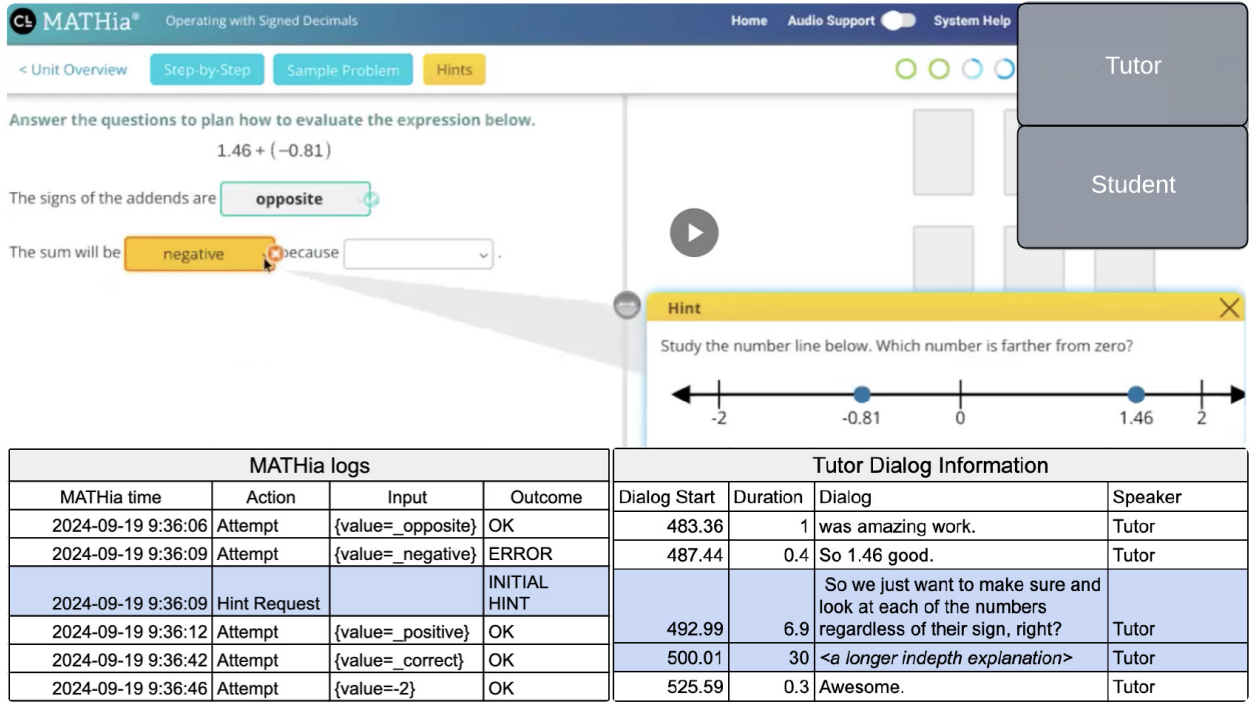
CL MATHia® Operating with Signed Decimals Home Audio Support System Help

Tutor

Student

< Unit Overview Step-by-Step Sample Problem Hints

Answer the questions to plan how to evaluate the expression below.

1.46 + (−0.81)

The signs of the addends are opposite

The sum will be negative because .

Hint

Study the number line below. Which number is farther from zero?

-2 -0.81 0 1.46 2

MATHia logs

| MATHia time | Action | Input | Outcome |
|---|---|---|---|
| 2024-09-19 9:36:06 | Attempt | {value=_opposite} | OK |
| 2024-09-19 9:36:09 | Attempt | {value=_negative} | ERROR |
| 2024-09-19 9:36:09 | Hint Request | | INITIAL HINT |
| 2024-09-19 9:36:12 | Attempt | {value=_positive} | OK |
| 2024-09-19 9:36:42 | Attempt | {value=_correct} | OK |
| 2024-09-19 9:36:46 | Attempt | {value=-2} | OK |

Tutor Dialog Information

| Dialog Start | Duration | Dialog | Speaker |
|---|---|---|---|
| 483.36 | 1 | was amazing work. | Tutor |
| 487.44 | 0.4 | So 1.46 good. | Tutor |
| 492.99 | 6.9 | So we just want to make sure and look at each of the numbers regardless of their sign, right? | Tutor |
| 500.01 | 30 | <a longer indepth explanation> | Tutor |
| 525.59 | 0.3 | Awesome. | Tutor |